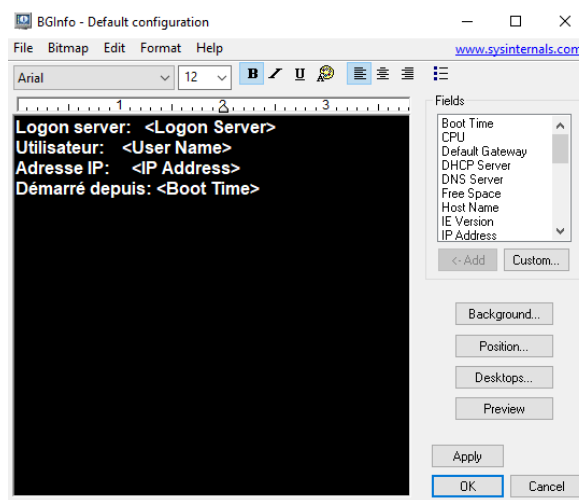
BGInfo - Default configuration

File Bitmap Edit Format Help

www.sysinternals.com

Arial 12

B I U

1 2 3

Logon server: <Logon Server>
Utilisateur: <User Name>
Adresse IP: <IP Address>
Démarré depuis: <Boot Time>

Fields

Boot Time
CPU
Default Gateway
DHCP Server
DNS Server
Free Space
Host Name
IE Version
IP Address

<- Add

Custom...

Background...

Position...

Desktops...

Preview

Apply

OK

Cancel